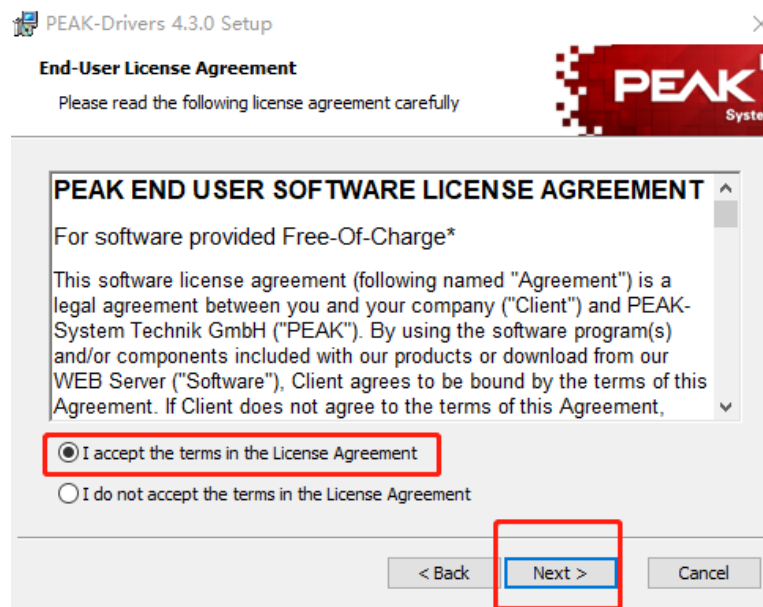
PEAK-Drivers 4.3.0 Setup

End-User License Agreement

Please read the following license agreement carefully

PEAK Syste

PEAK END USER SOFTWARE LICENSE AGREEMENT

For software provided Free-Of-Charge*

This software license agreement (following named "Agreement") is a legal agreement between you and your company ("Client") and PEAK-System Technik GmbH ("PEAK"). By using the software program(s) and/or components included with our products or download from our WEB Server ("Software"), Client agrees to be bound by the terms of this Agreement. If Client does not agree to the terms of this Agreement,

I accept the terms in the License Agreement

I do not accept the terms in the License Agreement

< Back

Next >

Cancel